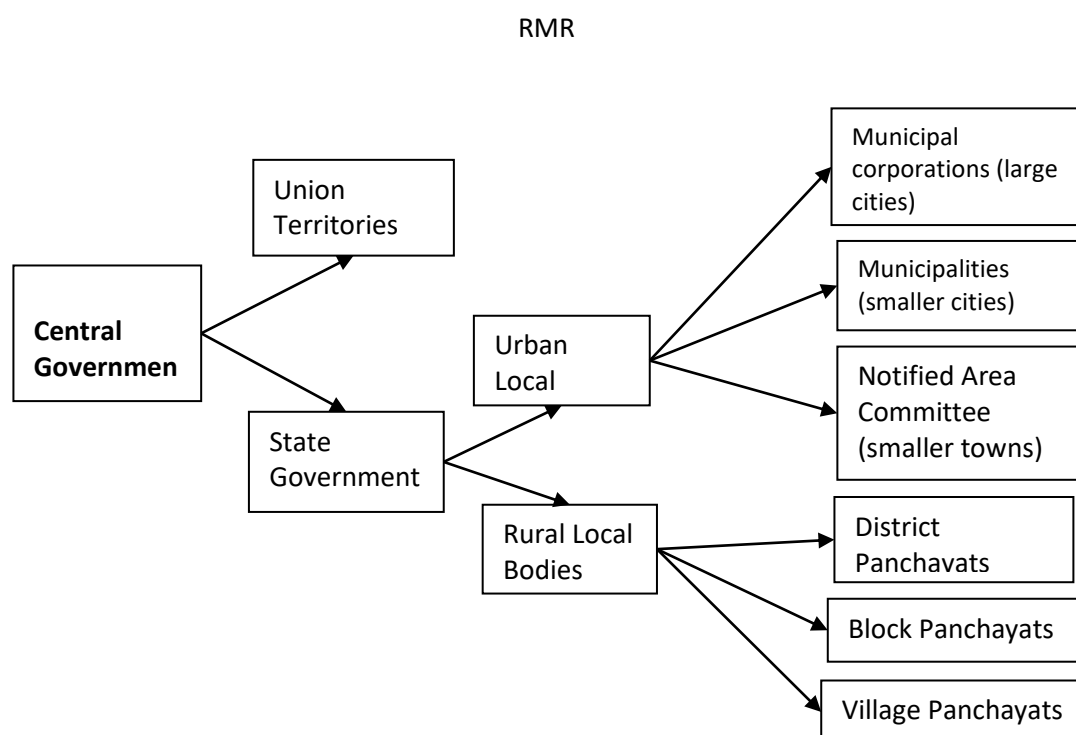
RMR

Central Governmen

Union Territories

State Government

Urban Local

Rural Local Bodies

Municipal corporations (large cities)

Municipalities (smaller cities)

Notified Area Committee (smaller towns)

District Panchavats

Block Panchayats

Village Panchayats